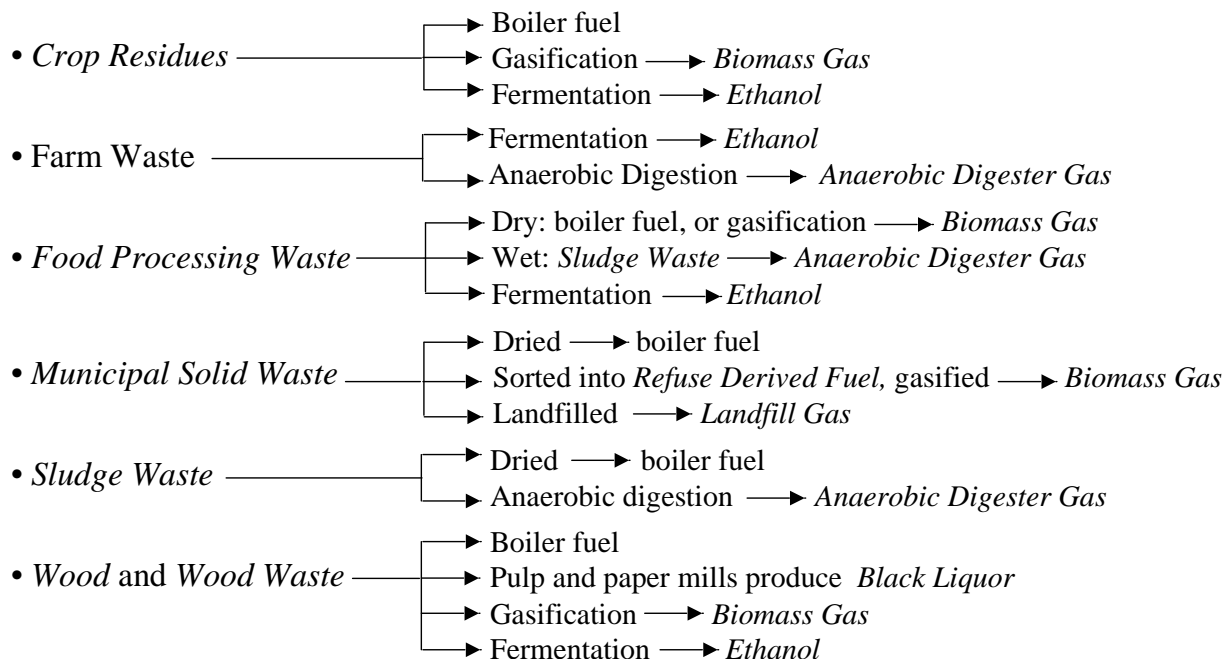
• Crop Residues → Boiler fuel
→ Gasification → Biomass Gas
→ Fermentation → Ethanol

• Farm Waste → Fermentation → Ethanol
→ Anaerobic Digestion → Anaerobic Digester Gas

• Food Processing Waste → Dry: boiler fuel, or gasification → Biomass Gas
→ Wet: Sludge Waste → Anaerobic Digester Gas
→ Fermentation → Ethanol

• Municipal Solid Waste → Dried → boiler fuel
→ Sorted into Refuse Derived Fuel, gasified → Biomass Gas
→ Landfilled → Landfill Gas

• Sludge Waste → Dried → boiler fuel
→ Anaerobic digestion → Anaerobic Digester Gas

• Wood and Wood Waste → Boiler fuel
→ Pulp and paper mills produce Black Liquor
→ Gasification → Biomass Gas
→ Fermentation → Ethanol